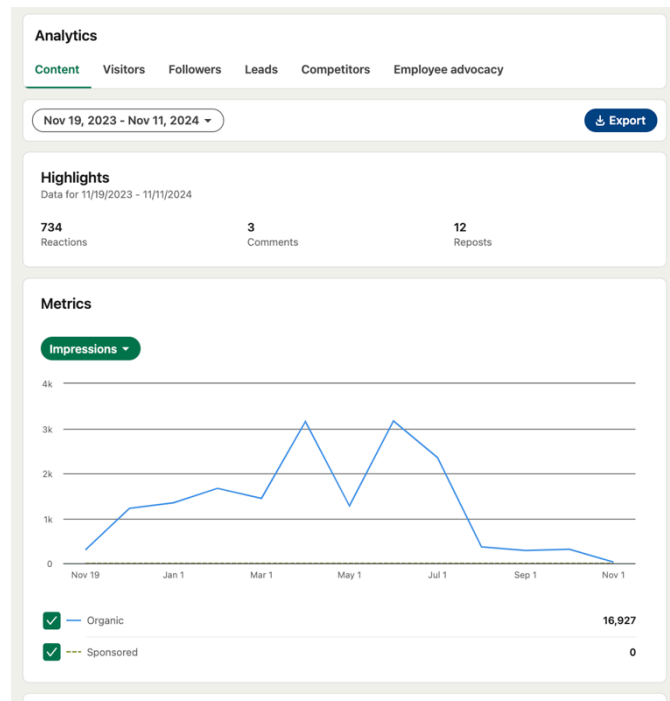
Analytics

Content Visitors Followers Leads Competitors Employee advocacy

Nov 19, 2023 - Nov 11, 2024

Export

Highlights
Data for 11/19/2023 - 11/11/2024

734
Reactions

3
Comments

12
Reposts

Metrics

Impressions

4k
3k
2k
1k
0

Nov 19 Jan 1 Mar 1 May 1 Jul 1 Sep 1 Nov 1

Organic 16,927

Sponsored 0